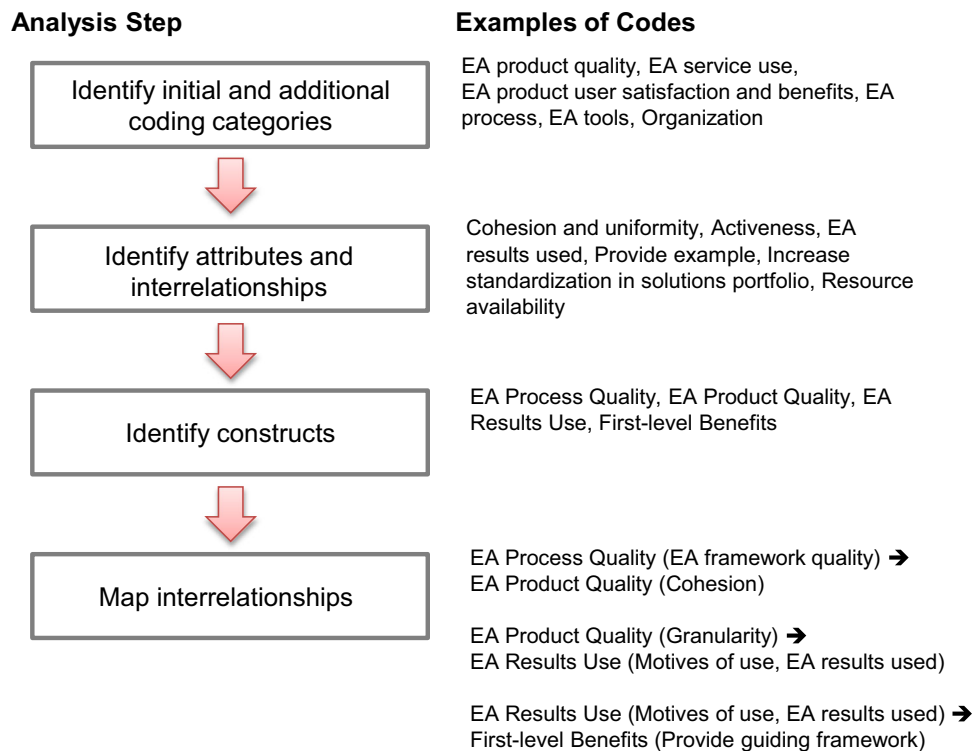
Analysis Step

Examples of Codes

Identify initial and additional coding categories

EA product quality, EA service use, EA product user satisfaction and benefits, EA process, EA tools, Organization

Identify attributes and interrelationships

Cohesion and uniformity, Activeness, EA results used, Provide example, Increase standardization in solutions portfolio, Resource availability

Identify constructs

EA Process Quality, EA Product Quality, EA Results Use, First-level Benefits

Map interrelationships

EA Process Quality (EA framework quality) ➔ EA Product Quality (Cohesion)

EA Product Quality (Granularity) ➔ EA Results Use (Motives of use, EA results used)

EA Results Use (Motives of use, EA results used) ➔ First-level Benefits (Provide guiding framework)